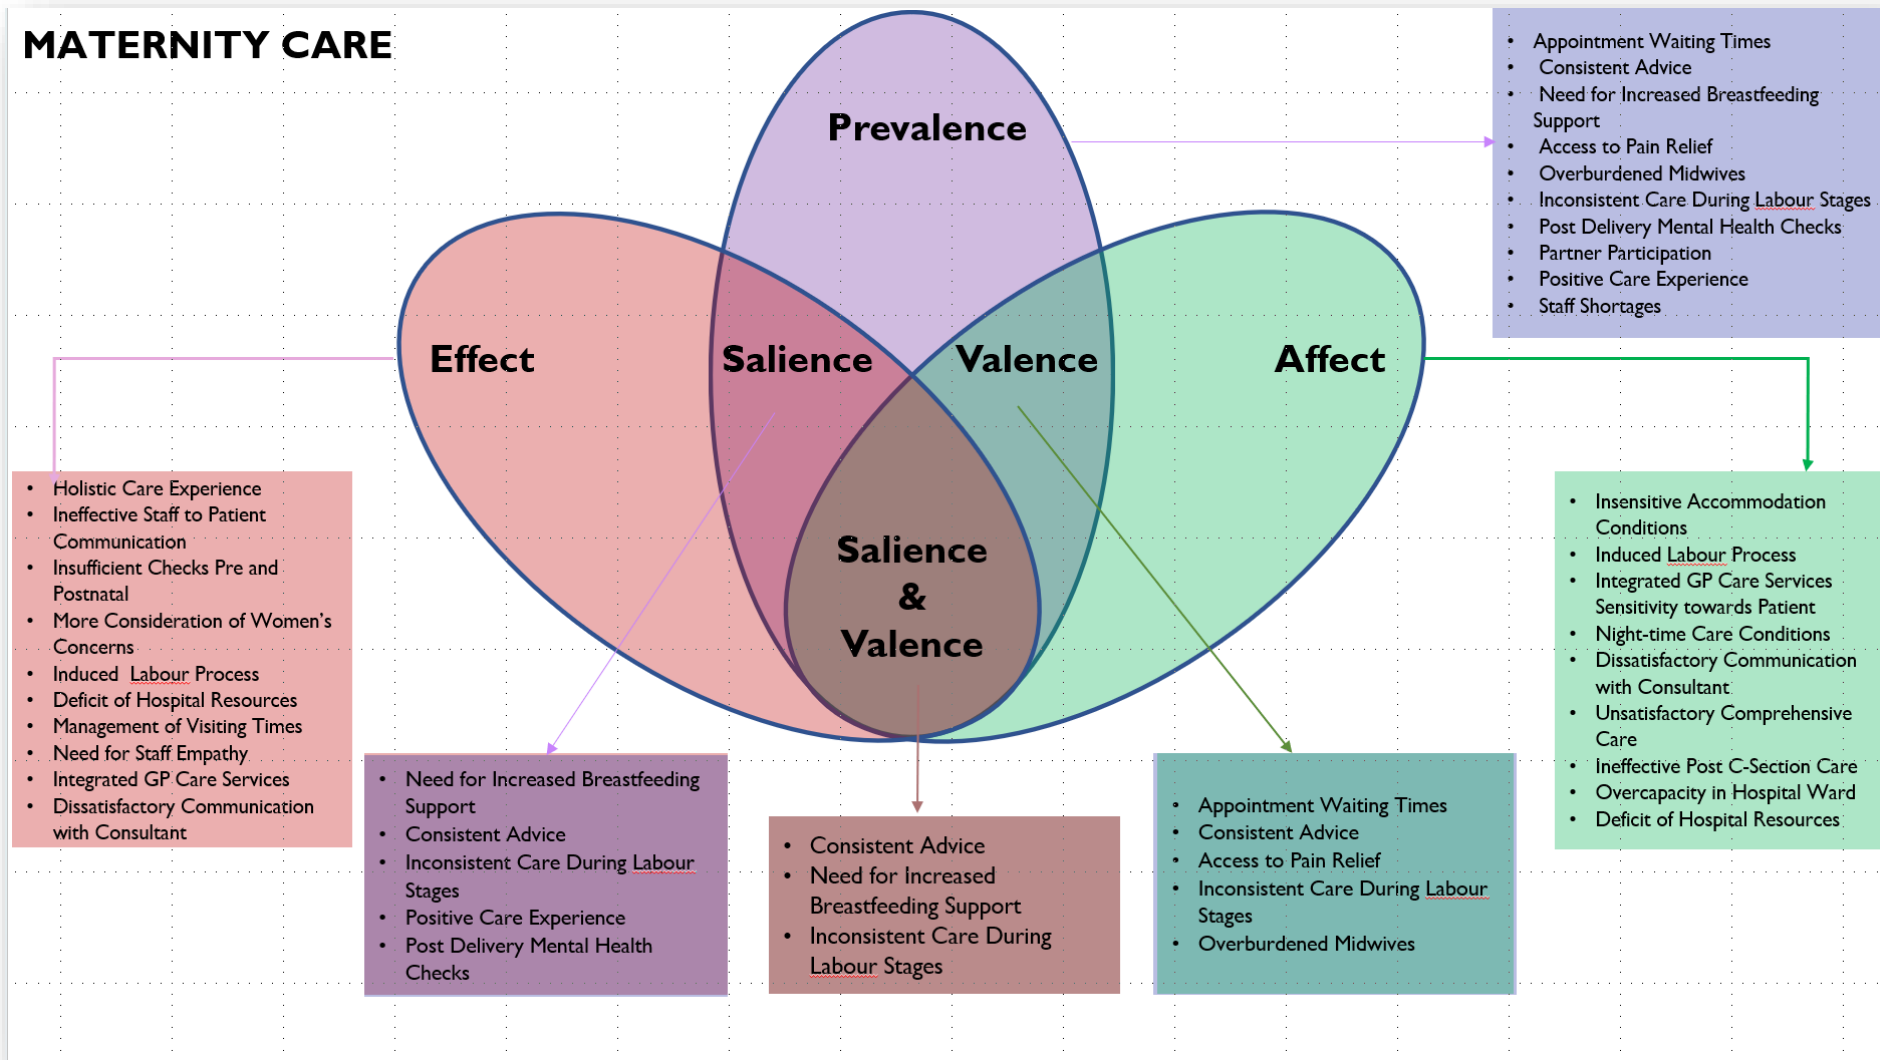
MATERNITY CARE

Prevalence

- Appointment Waiting Times
- Consistent Advice
- Need for Increased Breastfeeding Support
- Access to Pain Relief
- Overburdened Midwives
- Inconsistent Care During Labour Stages
- Post Delivery Mental Health Checks
- Partner Participation
- Positive Care Experience
- Staff Shortages

Effect

Salience

Valence

Affect

Salience & Valence

- Holistic Care Experience
- Ineffective Staff to Patient Communication
- Insufficient Checks Pre and Postnatal
- More Consideration of Women's Concerns
- Induced Labour Process
- Deficit of Hospital Resources
- Management of Visiting Times
- Need for Staff Empathy
- Integrated GP Care Services
- Dissatisfactory Communication with Consultant

- Insensitive Accommodation Conditions
- Induced Labour Process
- Integrated GP Care Services Sensitivity towards Patient
- Night-time Care Conditions
- Dissatisfactory Communication with Consultant
- Unsatisfactory Comprehensive Care
- Ineffective Post C-Section Care
- Overcapacity in Hospital Ward
- Deficit of Hospital Resources

- Need for Increased Breastfeeding Support
- Consistent Advice
- Inconsistent Care During Labour Stages
- Positive Care Experience
- Post Delivery Mental Health Checks

- Consistent Advice
- Need for Increased Breastfeeding Support
- Inconsistent Care During Labour Stages

- Appointment Waiting Times
- Consistent Advice
- Access to Pain Relief
- Inconsistent Care During Labour Stages
- Overburdened Midwives